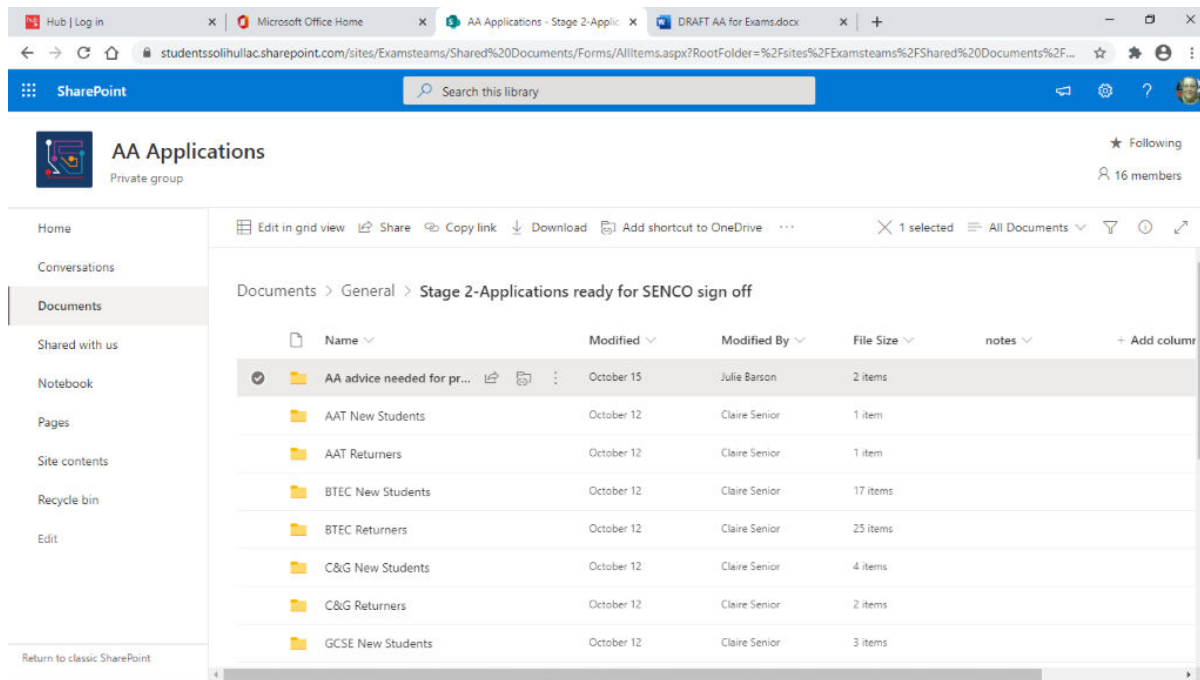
Hub | Log in × Microsoft Office Home × AA Applications - Stage 2-Applic × DRAFT AA for Exams.docx × +

studentssolihullac.sharepoint.com/sites/Examsteams/Shared%20Documents/Forms/AllItems.aspx?RootFolder=%2Fsites%2FExamsteams%2FShared%20Documents%2F...

SharePoint Search this library

AA Applications
Private group

★ Following
16 members

Home
Conversations
Documents
Shared with us
Notebook
Pages
Site contents
Recycle bin
Edit

Return to classic SharePoint

Edit in grid view Share Copy link Download Add shortcut to OneDrive ··· × 1 selected All Documents

Documents > General > Stage 2-Applications ready for SENCO sign off

| Name | Modified | Modified By | File Size | notes | + Add column |
|---|---|---|---|---|---|
| AA advice needed for pr... | October 15 | Julie Barson | 2 items | | |
| AAT New Students | October 12 | Claire Senior | 1 item | | |
| AAT Returners | October 12 | Claire Senior | 1 item | | |
| BTEC New Students | October 12 | Claire Senior | 17 items | | |
| BTEC Returners | October 12 | Claire Senior | 25 items | | |
| C&G New Students | October 12 | Claire Senior | 4 items | | |
| C&G Returners | October 12 | Claire Senior | 2 items | | |
| GCSE New Students | October 12 | Claire Senior | 3 items | | |